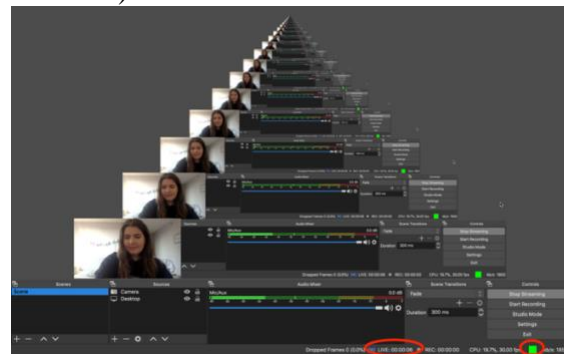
Scenes
Scene
Sources
Camera
Desktop
Audio Mixer
Mic/Aux
0.0 dB
Scene Transitions
Fade
Duration 300 ms
Controls
Stop Streaming
Start Recording
Studio Mode
Settings
Exit
Dropped Frames 0 (0.0%)
LIVE: 00:00:08
REC: 00:00:00
CPU: 19.7%, 30.00 fps
kb/s: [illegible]